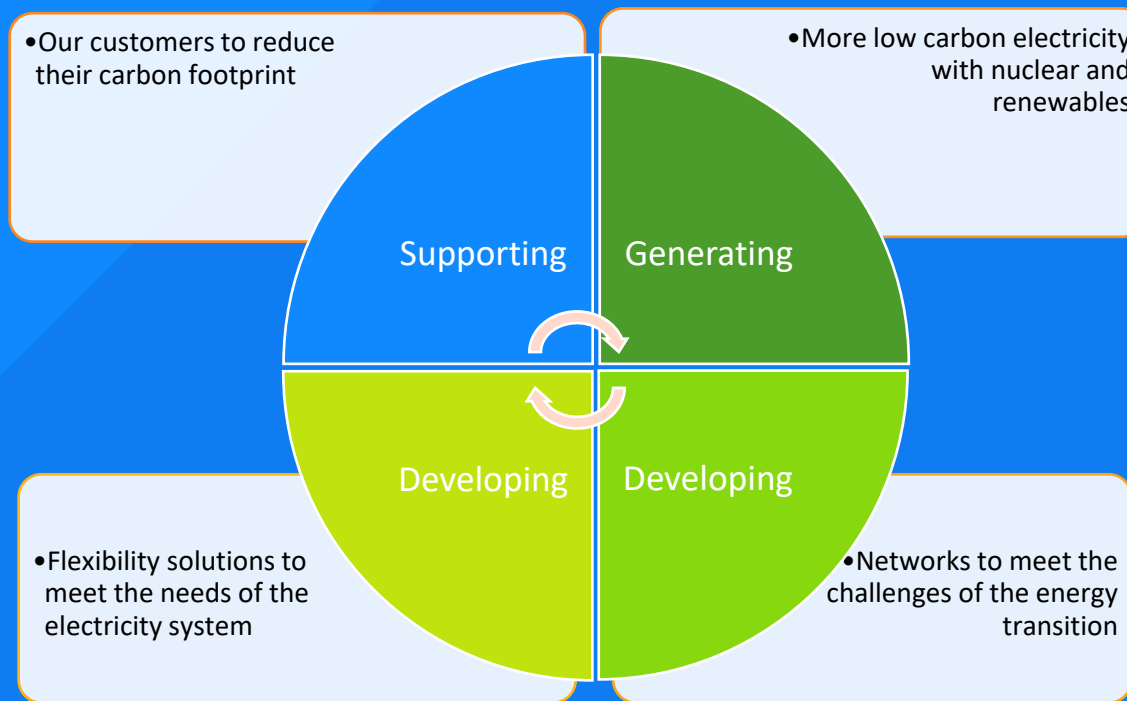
•Our customers to reduce their carbon footprint

•More low carbon electricity with nuclear and renewables

Supporting

Generating

Developing

Developing

•Flexibility solutions to meet the needs of the electricity system

•Networks to meet the challenges of the energy transition